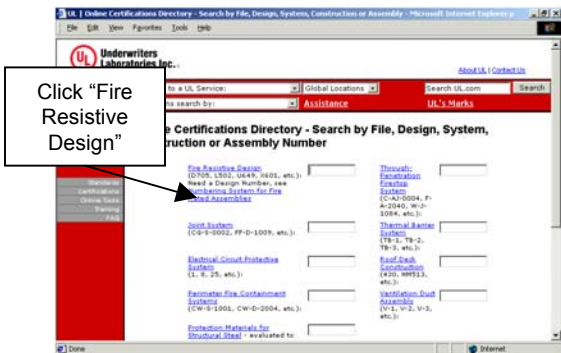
UL | Online Certifications Directory - Search by File, Design, System, Construction or Assembly - Microsoft Internet Explorer p

File Edit View Favorites Tools Help

UL Underwriters Laboratories Inc.

About UL | Contact Us

Click "Fire Resistive Design"

to a UL Service: Global Locations Search UL.com Search

ns search by: Assistance UL's Marks

e Certifications Directory - Search by File, Design, System, ruction or Assembly Number

Standards
Certifications
Online Tools
Training
FAQ

Fire Resistive Design (D705, L502, U649, X601, etc.): Need a Design Number, see Numbering System for Fire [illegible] Assemblies

Through-Penetration Firestop System (C-AJ-0004, F-A-2040, W-J-1084, etc.):

Joint System (CG-S-0002, FF-D-1009, etc.):

Thermal Barrier System (TB-1, TB-2, TB-3, etc.):

Electrical Circuit Protective System (1, 8, 25, etc.):

Roof Deck Construction (430, NM513, etc.):

Perimeter Fire Containment Systems (CW-S-1001, CW-D-2004, etc.):

Ventilation Duct Assembly (V-1, V-2, V-3, etc.):

Protection Materials for Structural Steel - evaluated to

Done

Internet